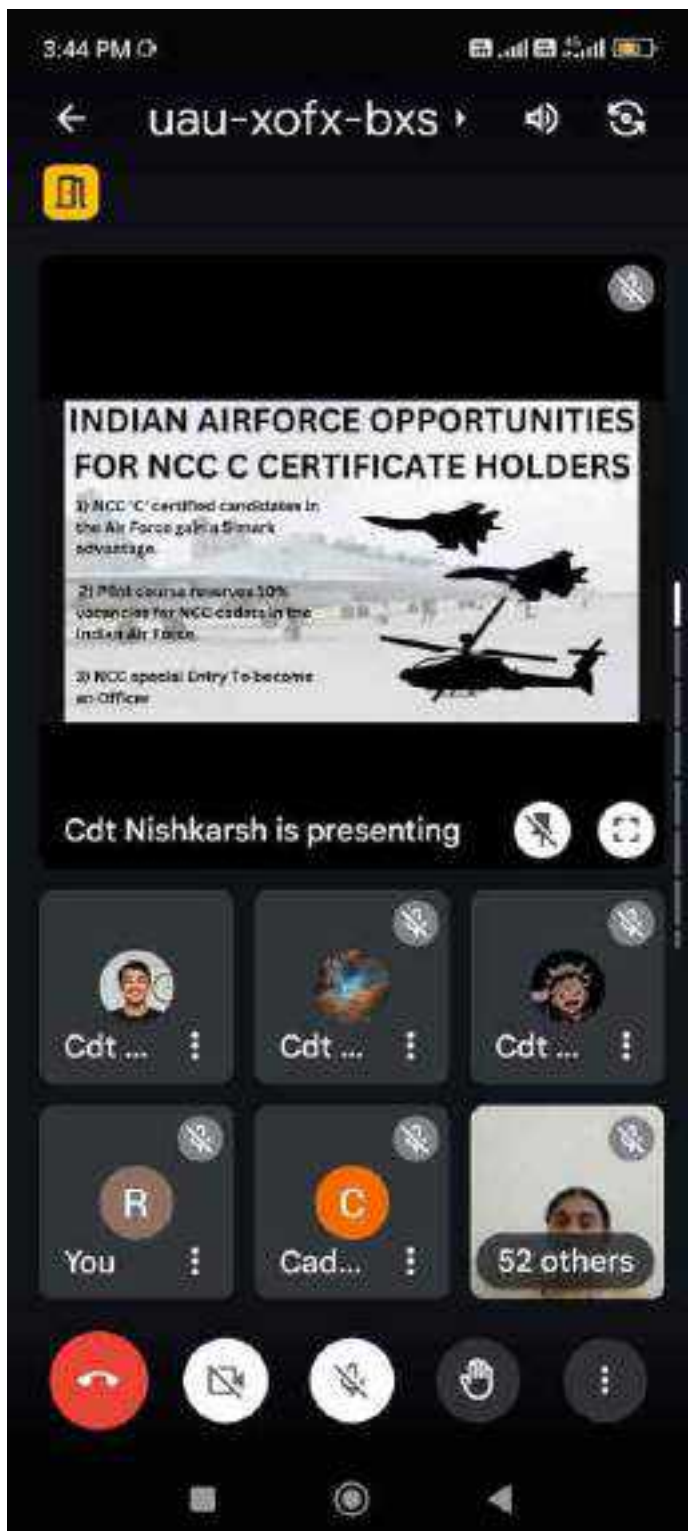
3:44 PM

uau-xofx-bxs

INDIAN AIRFORCE OPPORTUNITIES FOR NCC C CERTIFICATE HOLDERS

1) NCC 'C' certified candidates in the Air Force gain a 5% mark advantage

2) Pilot course reserves 10% vacancies for NCC cadets in the Indian Air Force

3) NCC special Entry To become an Officer

Cdt Nishkarsh is presenting

Cdt ...

Cdt ...

Cdt ...

R

You

C

Cad...

52 others